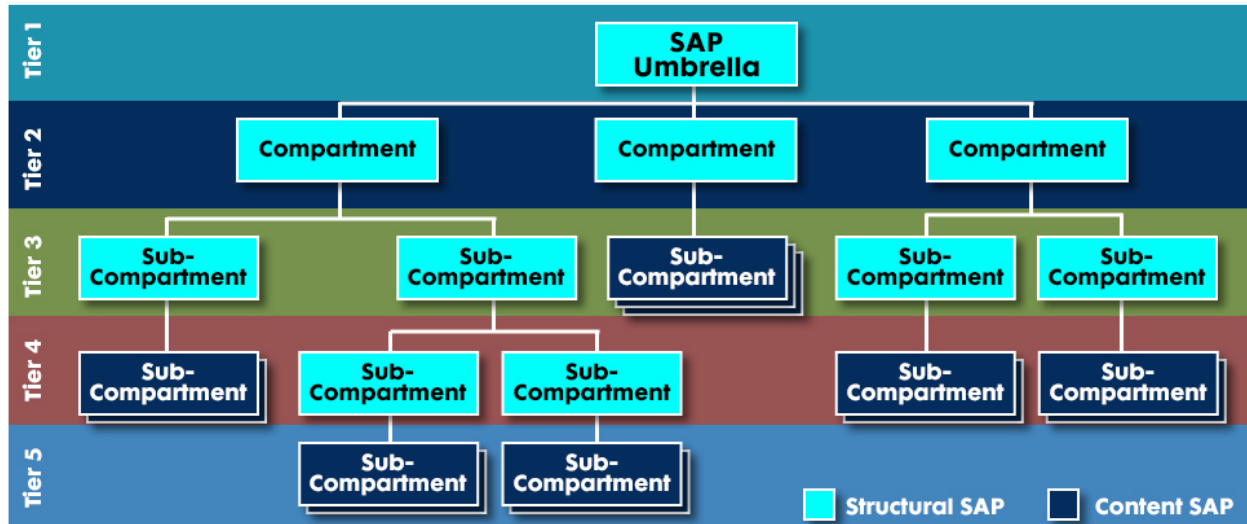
Tier 1
SAP Umbrella

Tier 2
Compartment
Compartment
Compartment

Tier 3
Sub-Compartment
Sub-Compartment
Sub-Compartment
Sub-Compartment
Sub-Compartment

Tier 4
Sub-Compartment
Sub-Compartment
Sub-Compartment
Sub-Compartment
Sub-Compartment

Tier 5
Sub-Compartment
Sub-Compartment

Structural SAP
Content SAP